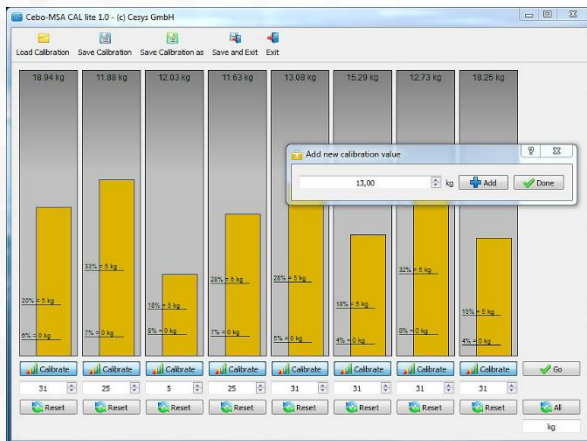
Cebo-MSA CAL lite 1.0 - (c) Cesys GmbH

Load Calibration Save Calibration Save Calibration as Save and Exit Exit

18.94 kg
20% = 5 kg
6% = 0 kg
Calibrate
31
Reset

11.88 kg
33% = 5 kg
7% = 0 kg
Calibrate
25
Reset

12.03 kg
18% = 5 kg
8% = 0 kg
Calibrate
5
Reset

11.63 kg
28% = 5 kg
7% = 0 kg
Calibrate
25
Reset

13.08 kg
28% = 5 kg
5% = 0 kg
Calibrate
31
Reset

15.29 kg
18% = 5 kg
4% = 0 kg
Calibrate
31
Reset

12.73 kg
32% = 5 kg
8% = 0 kg
Calibrate
31
Reset

18.25 kg
15% = 5 kg
4% = 0 kg
Calibrate
31
Reset

Go
All
kg

Add new calibration value
13,00 kg
Add
Done